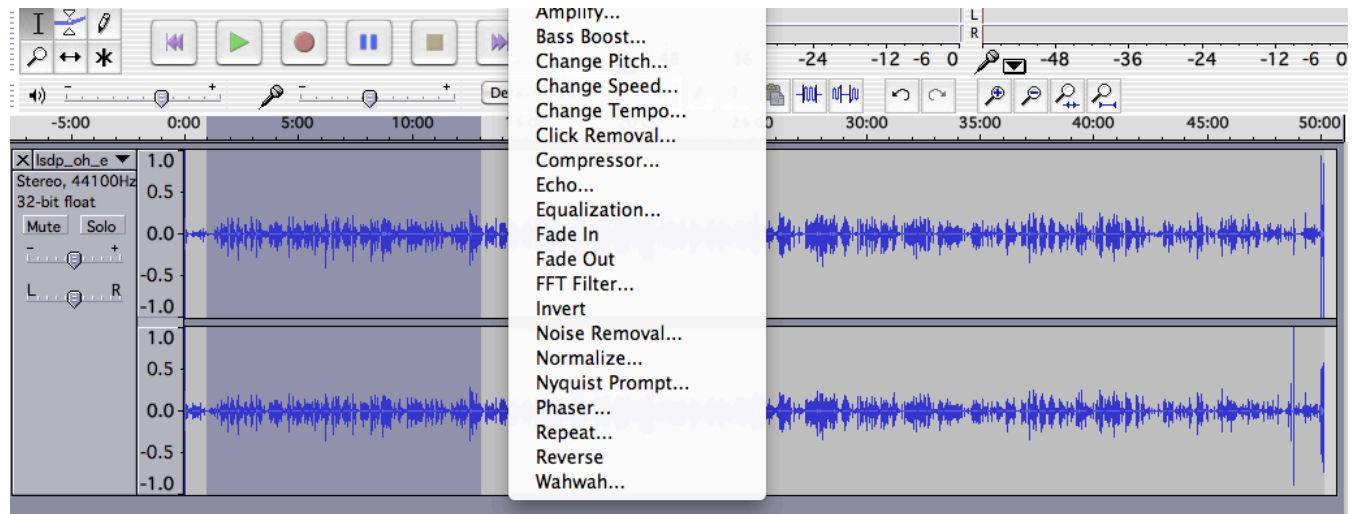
Amplify...
Bass Boost...
Change Pitch...
Change Speed...
Change Tempo...
Click Removal...
Compressor...
Echo...
Equalization...
Fade In
Fade Out
FFT Filter...
Invert
Noise Removal...
Normalize...
Nyquist Prompt...
Phaser...
Repeat...
Reverse
Wahwah...

L
R
-24 -12 -6 0 -48 -36 -24 -12 -6 0

De

-5:00 0:00 5:00 10:00 30:00 35:00 40:00 45:00 50:00

lsdp_oh_e
Stereo, 44100Hz
32-bit float
Mute Solo
- +
L R

1.0
0.5
0.0
-0.5
-1.0
1.0
0.5
0.0
-0.5
-1.0